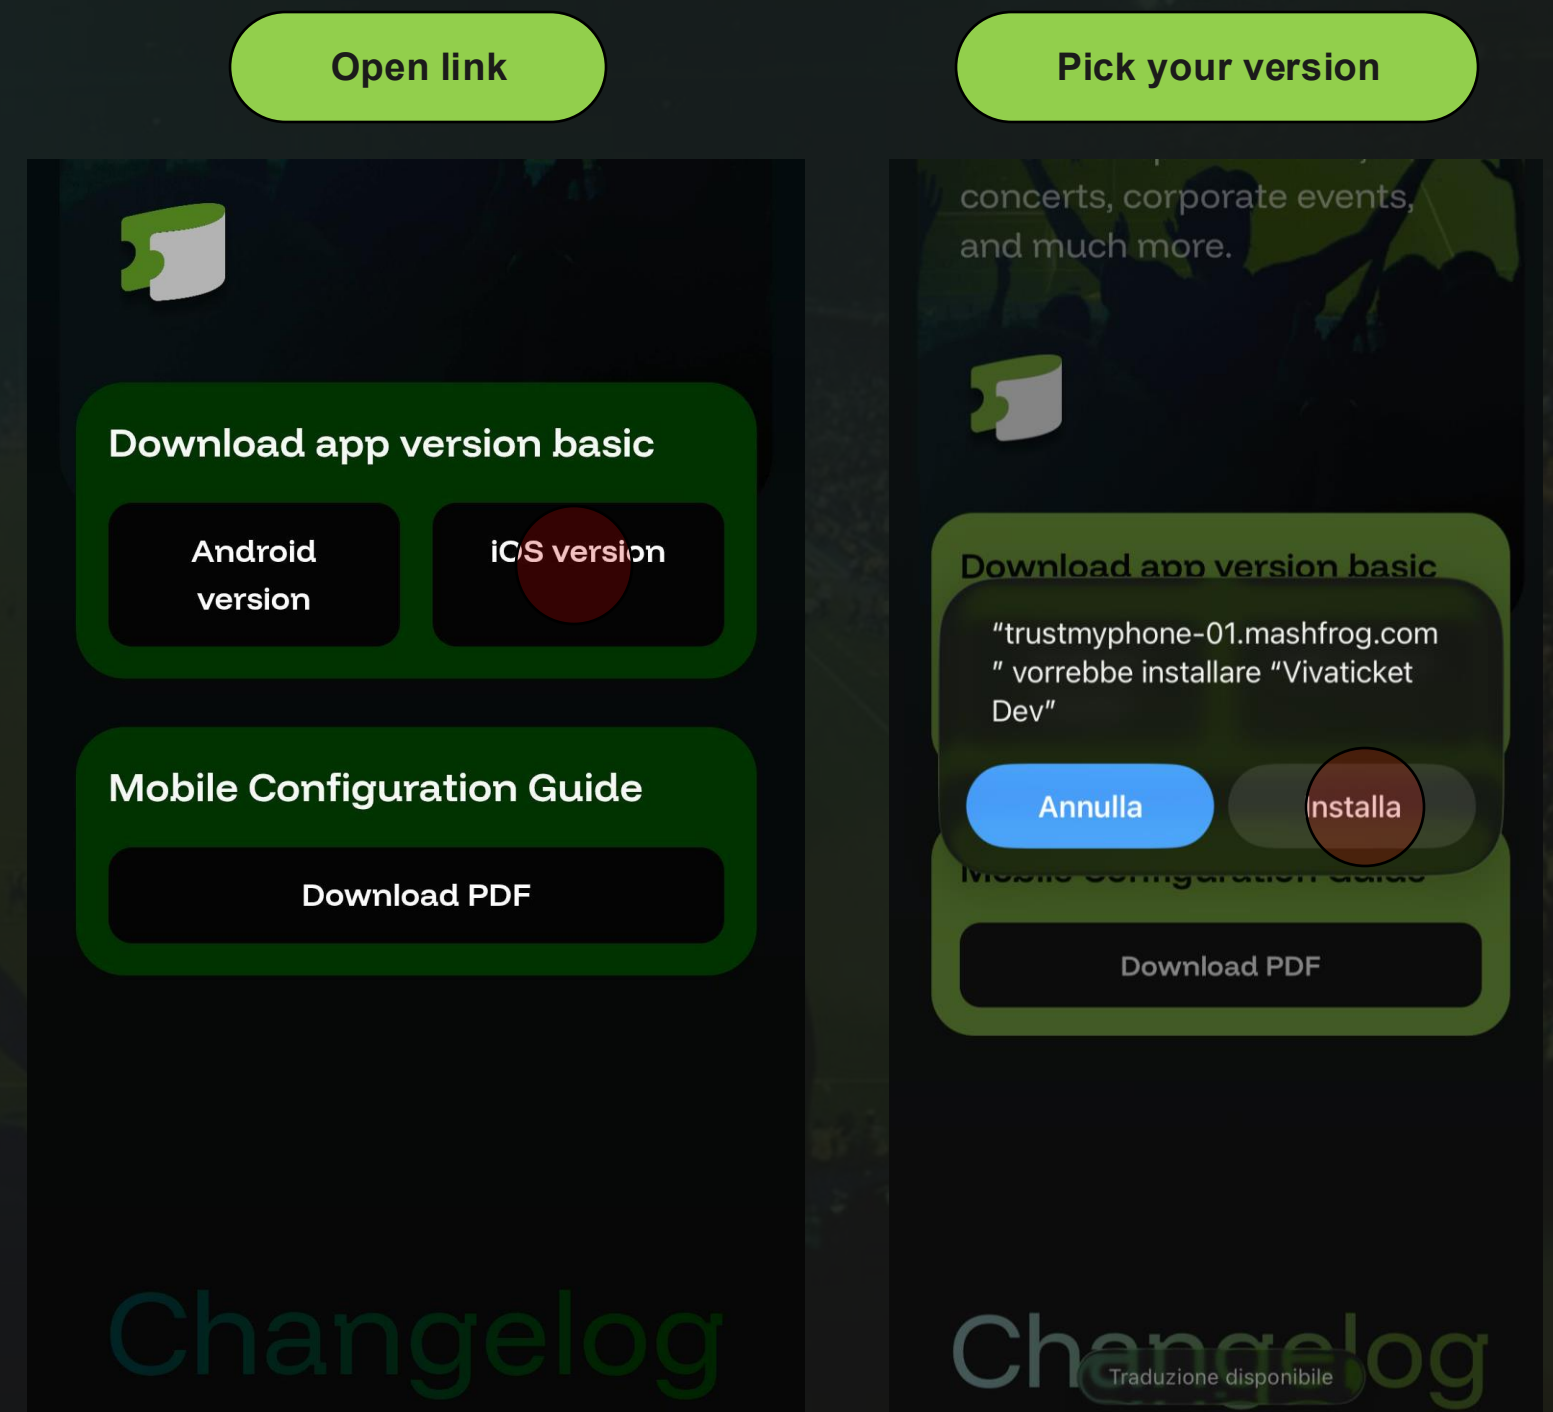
Open link

Download app version basic

Android version

iOS version

Mobile Configuration Guide

Download PDF

Changelog

Pick your version

concerts, corporate events, and much more.

Download app version basic

"trustmyphone-01.mashfrog.com" vorrebbe installare "Vivaticket Dev"

Annulla

Installa

Mobile Configuration Guide

Download PDF

Changelog

Traduzione disponibile